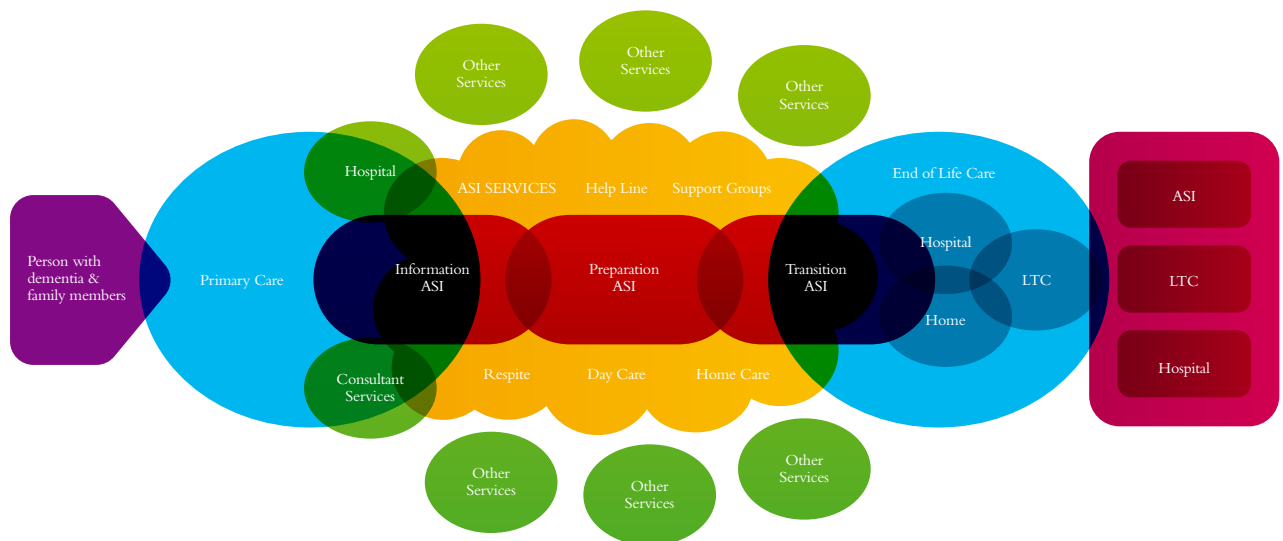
Other Services

Other Services

Other Services

Person with dementia & family members

Primary Care

Hospital

ASI SERVICES

Help Line

Support Groups

End of Life Care

Hospital

Information ASI

Preparation ASI

Transition ASI

LTC

Home

Consultant Services

Respite

Day Care

Home Care

ASI

LTC

Hospital

Other Services

Other Services

Other Services